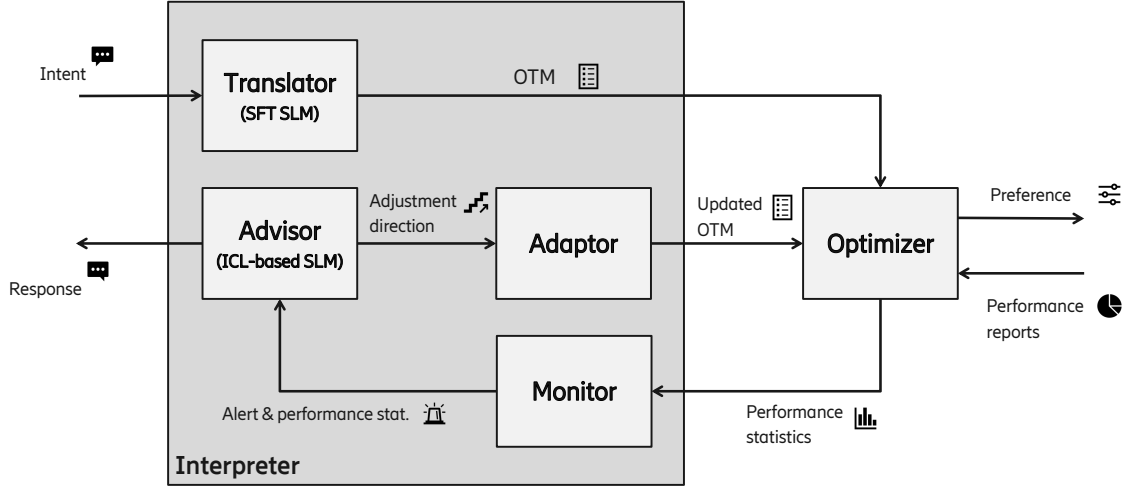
Intent

Translator
(SFT SLM)

OTM

Advisor
(ICL-based SLM)

Adjustment direction

Adaptor

Updated OTM

Optimizer

Preference

Performance reports

Response

Monitor

Alert & performance stat.

Performance statistics

Interpreter